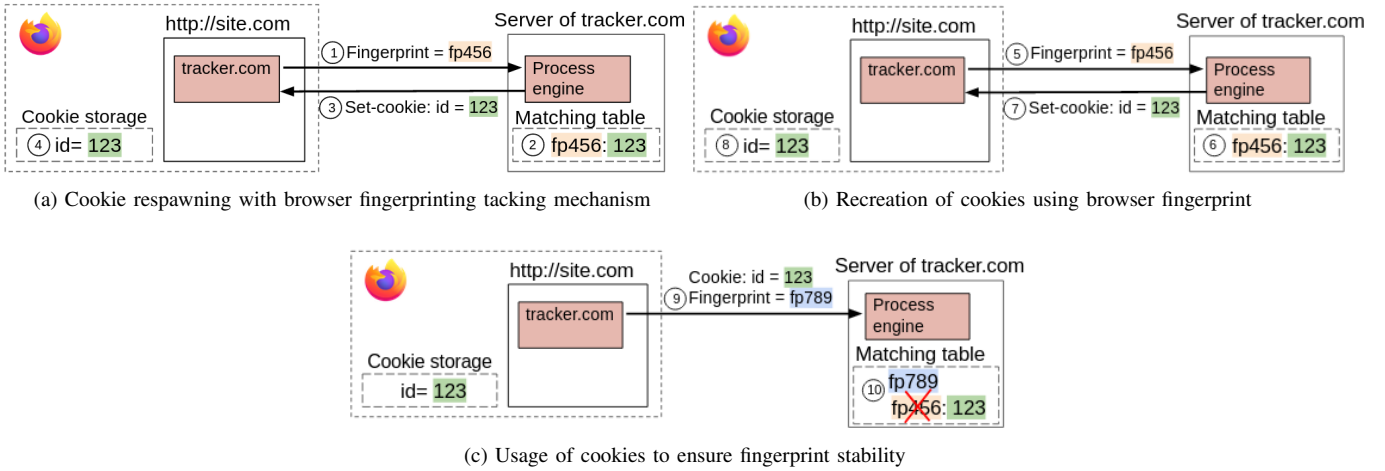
http://site.com

Server of tracker.com

tracker.com

① Fingerprint = fp456

Process engine

③ Set-cookie: id = 123

Cookie storage

④ id= 123

Matching table

② fp456: 123

(a) Cookie respawning with browser fingerprinting tacking mechanism

http://site.com

Server of tracker.com

tracker.com

⑤ Fingerprint = fp456

Process engine

⑦ Set-cookie: id = 123

Cookie storage

⑧ id= 123

Matching table

⑥ fp456: 123

(b) Recreation of cookies using browser fingerprint

http://site.com

Cookie: id = 123

⑨ Fingerprint = fp789

Server of tracker.com

tracker.com

Process engine

Cookie storage

id= 123

Matching table

⑩ fp789

fp456: 123

(c) Usage of cookies to ensure fingerprint stability